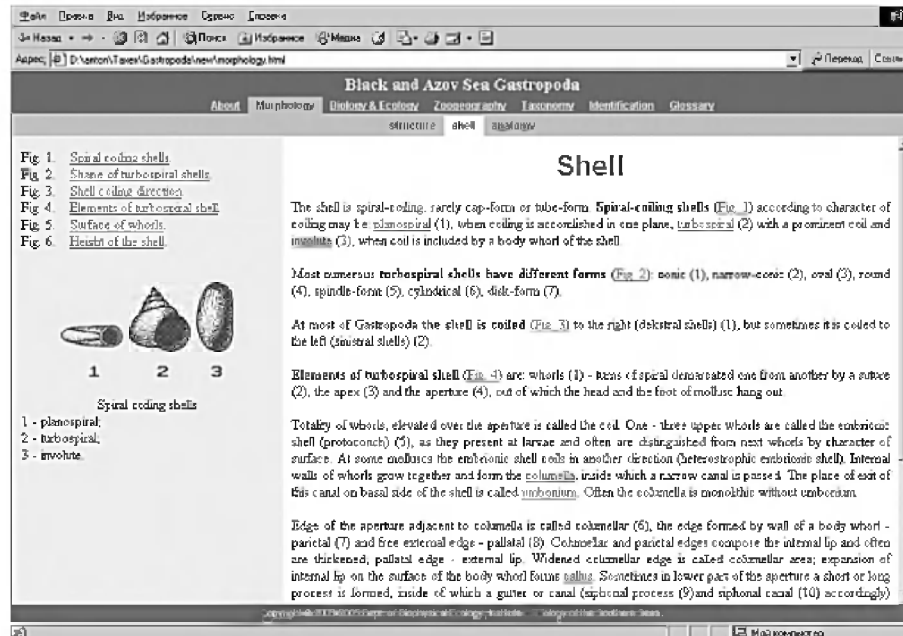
Файл Правка Вид Избранное Сервис Справка

Назад Поиск Избранное Медиа

Адрес D:\anton\Taxes\Gastropoda\new\morphology.html Переход Ссылки

Black and Azov Sea Gastropoda

About Morphology Biology & Ecology Zoogeography Taxonomy Identification Glossary

structure shell anatomy

Fig. 1. Spiral coiling shells
Fig. 2. Shape of turbospiral shells
Fig. 3. Shell coiling direction
Fig. 4. Elements of turbospiral shell
Fig. 5. Surface of whorls
Fig. 6. Height of the shell

1 2 3

Spiral coiling shells
1 - planospiral;
2 - turbospiral;
3 - involute.

Shell

The shell is spiral-coiling, rarely cap-form or tube-form. Spiral-coiling shells (Fig. 1) according to character of coiling may be planospiral (1), when coiling is accomplished in one plane, turbospiral (2) with a prominent coil and involute (3), when coil is included by a body whorl of the shell.

Most numerous turbospiral shells have different forms (Fig. 2): conic (1), narrow-conic (2), oval (3), round (4), spindle-form (5), cylindrical (6), disk-form (7).

At most of Gastropoda the shell is coiled (Fig. 3) to the right (dekstral shells) (1), but sometimes it is coiled to the left (sinistral shells) (2).

Elements of turbospiral shell (Fig. 4) are: whorls (1) - turns of spiral demarcated one from another by a suture (2), the apex (3) and the aperture (4), out of which the head and the foot of mollusc hang out.

Totality of whorls, elevated over the aperture is called the coil. One - three upper whorls are called the embrionic shell (protoconch) (5), as they present at larvae and often are distinguished from next whorls by character of surface. At some molluscs the embrionic shell coils in another direction (heterostrophic embrionic shell). Internal walls of whorls grow together and form the columella, inside which a narrow canal is passed. The place of exit of this canal on basal side of the shell is called umbonium. Often the columella is monolithic without umbonium.

Edge of the aperture adjacent to columella is called columellar (6), the edge formed by wall of a body whorl - parietal (7) and free external edge - pallatal (8). Columellar and parietal edges compose the internal lip and often are thickened, pallatal edge - external lip. Widened columellar edge is called columellar area; expansion of internal lip on the surface of the body whorl forms callus. Sometimes in lower part of the aperture a short or long process is formed, inside of which a gutter or canal (siphonal process (9)and siphonal canal (10) accordingly)

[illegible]

Мой компьютер